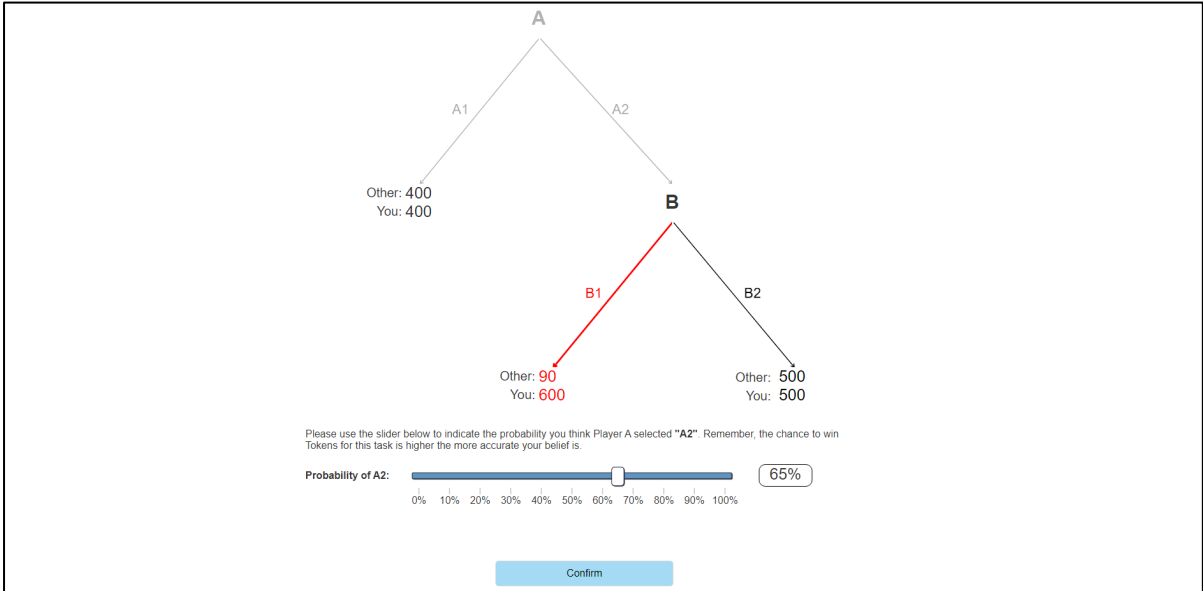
A

A1

A2

Other: 400
You: 400

B

B1

B2

Other: 90
You: 600

Other: 500
You: 500

Please use the slider below to indicate the probability you think Player A selected **"A2"**. Remember, the chance to win Tokens for this task is higher the more accurate your belief is.

**Probability of A2:**

65%

0% 10% 20% 30% 40% 50% 60% 70% 80% 90% 100%

Confirm